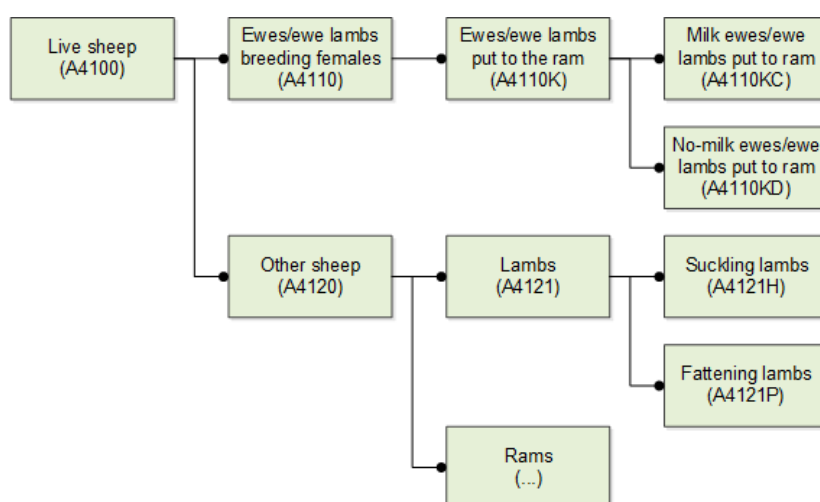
Live sheep
(A4100)

Ewes/ewe lambs breeding females
(A4110)

Ewes/ewe lambs put to the ram
(A4110K)

Milk ewes/ewe lambs put to ram
(A4110KC)

No-milk ewes/ewe lambs put to ram
(A4110KD)

Other sheep
(A4120)

Lambs
(A4121)

Suckling lambs
(A4121H)

Fattening lambs
(A4121P)

Rams
(...)